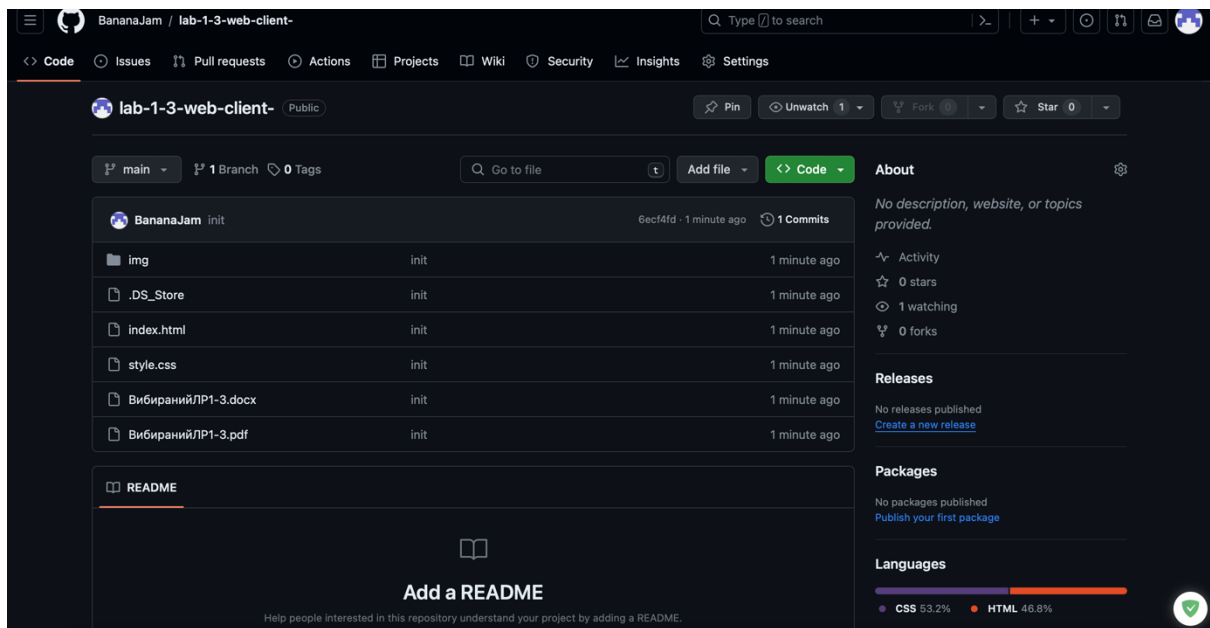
BananaJam / lab-1-3-web-client-

Type / to search

Code Issues Pull requests Actions Projects Wiki Security Insights Settings

lab-1-3-web-client- Public

Pin Unwatch 1 Fork 0 Star 0

main 1 Branch 0 Tags

Go to file t Add file Code

BananaJam init 6ecf4fd · 1 minute ago 1 Commits

| | | |
|---|---|---|
| img | init | 1 minute ago |
| .DS_Store | init | 1 minute ago |
| index.html | init | 1 minute ago |
| style.css | init | 1 minute ago |
| ВибиранийЛР1-3.docx | init | 1 minute ago |
| ВибиранийЛР1-3.pdf | init | 1 minute ago |

README

Add a README

Help people interested in this repository understand your project by adding a README.

About

No description, website, or topics provided.

Activity
0 stars
1 watching
0 forks

Releases

No releases published
Create a new release

Packages

No packages published
Publish your first package

Languages

CSS 53.2% HTML 46.8%